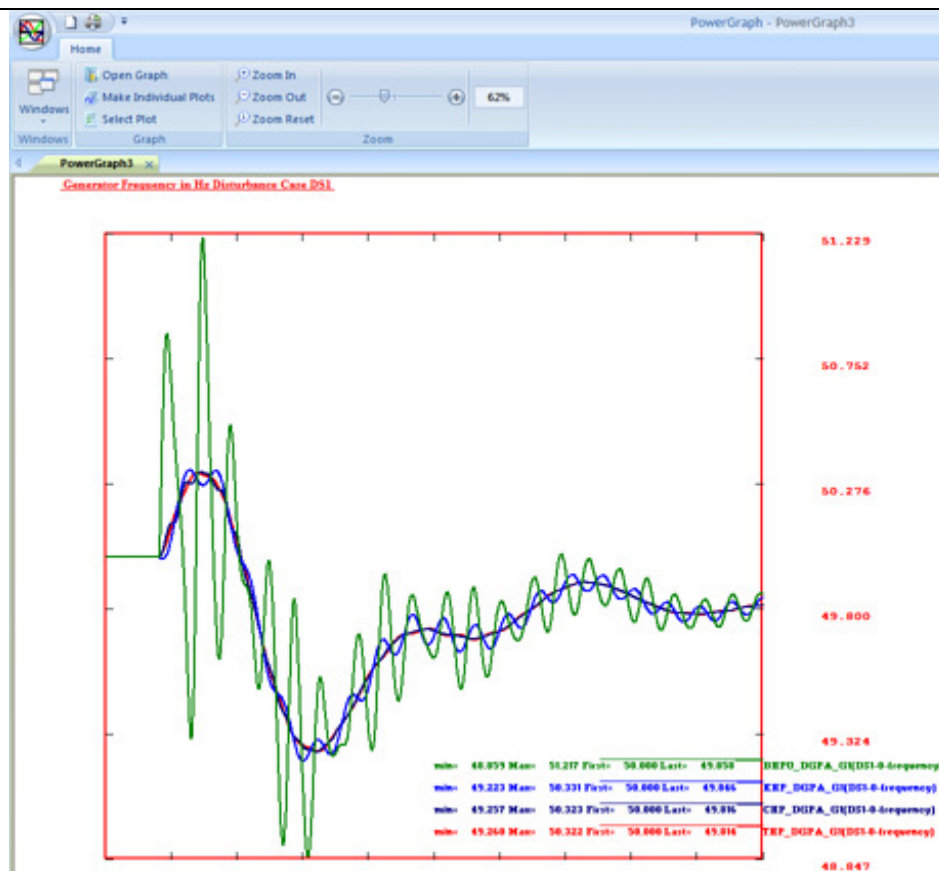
PowerGraph - PowerGraph3

Home

Windows

Open Graph
Make Individual Plots
Select Plot

Zoom In
Zoom Out
Zoom Reset

62%

Windows
Graph
Zoom

PowerGraph3

Generator Frequency in Hz Disturbance Case DS1

51.229
50.752
50.276
49.800
49.324
48.847

min= 48.859 Max= 51.217 First= 50.000 Last= 49.850 BEPO_DGPA_G1(DS1-0-frequency)
min= 49.223 Max= 50.331 First= 50.000 Last= 49.866 EKF_DGPA_G1(DS1-0-frequency)
min= 49.257 Max= 50.323 First= 50.000 Last= 49.816 CKF_DGPA_G1(DS1-0-frequency)
min= 49.260 Max= 50.322 First= 50.000 Last= 49.816 TKF_DGPA_G1(DS1-0-frequency)